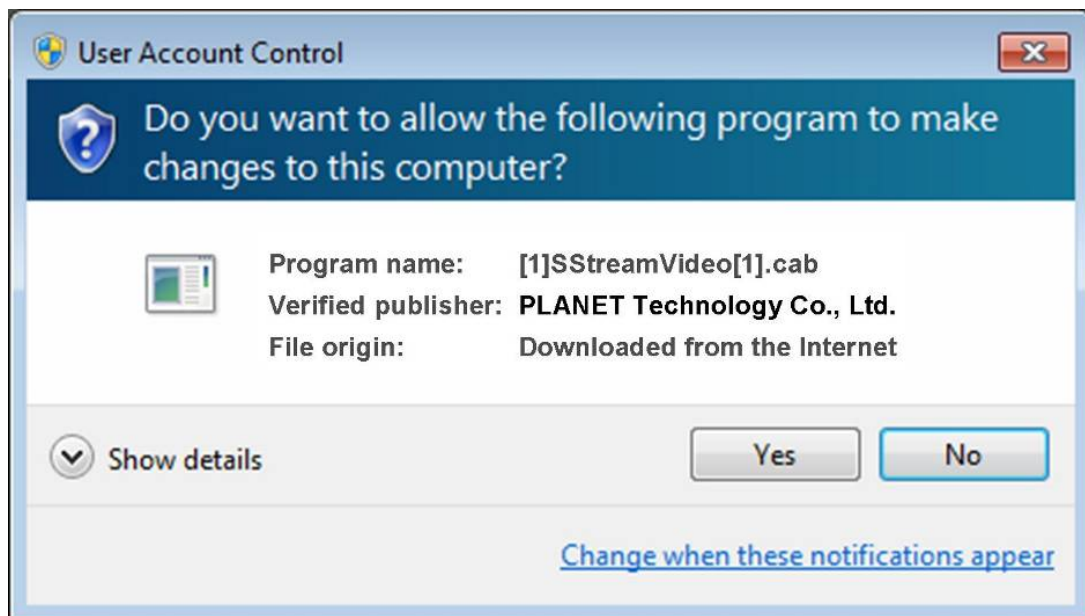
User Account Control

Do you want to allow the following program to make changes to this computer?

Program name: [1]SStreamVideo[1].cab
Verified publisher: PLANET Technology Co., Ltd.
File origin: Downloaded from the Internet

Show details

Yes

No

Change when these notifications appear